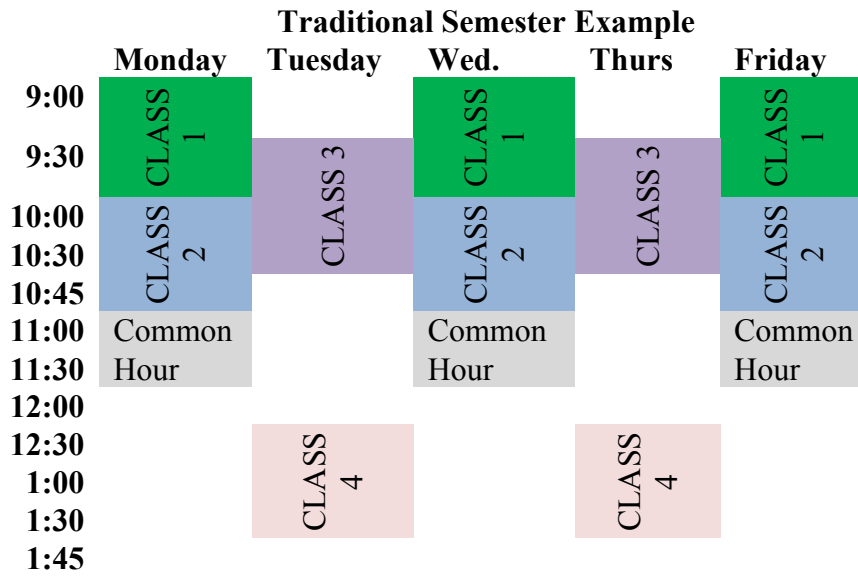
Traditional Semester Example

| | Monday | Tuesday | Wed. | Thurs | Friday |
|---|---|---|---|---|---|
| 9:00 | CLASS 1 | | CLASS 1 | | CLASS 1 |
| 9:30 | CLASS 1 | CLASS 3 | CLASS 1 | CLASS 3 | CLASS 1 |
| 10:00 | CLASS 2 | CLASS 3 | CLASS 2 | CLASS 3 | CLASS 2 |
| 10:30 | CLASS 2 | CLASS 3 | CLASS 2 | CLASS 3 | CLASS 2 |
| 10:45 | CLASS 2 | | CLASS 2 | | CLASS 2 |
| 11:00 | Common Hour | | Common Hour | | Common Hour |
| 11:30 | Common Hour | | Common Hour | | Common Hour |
| 12:00 | | | | | |
| 12:30 | | CLASS 4 | | CLASS 4 | |
| 1:00 | | CLASS 4 | | CLASS 4 | |
| 1:30 | | CLASS 4 | | CLASS 4 | |
| 1:45 | | | | | |